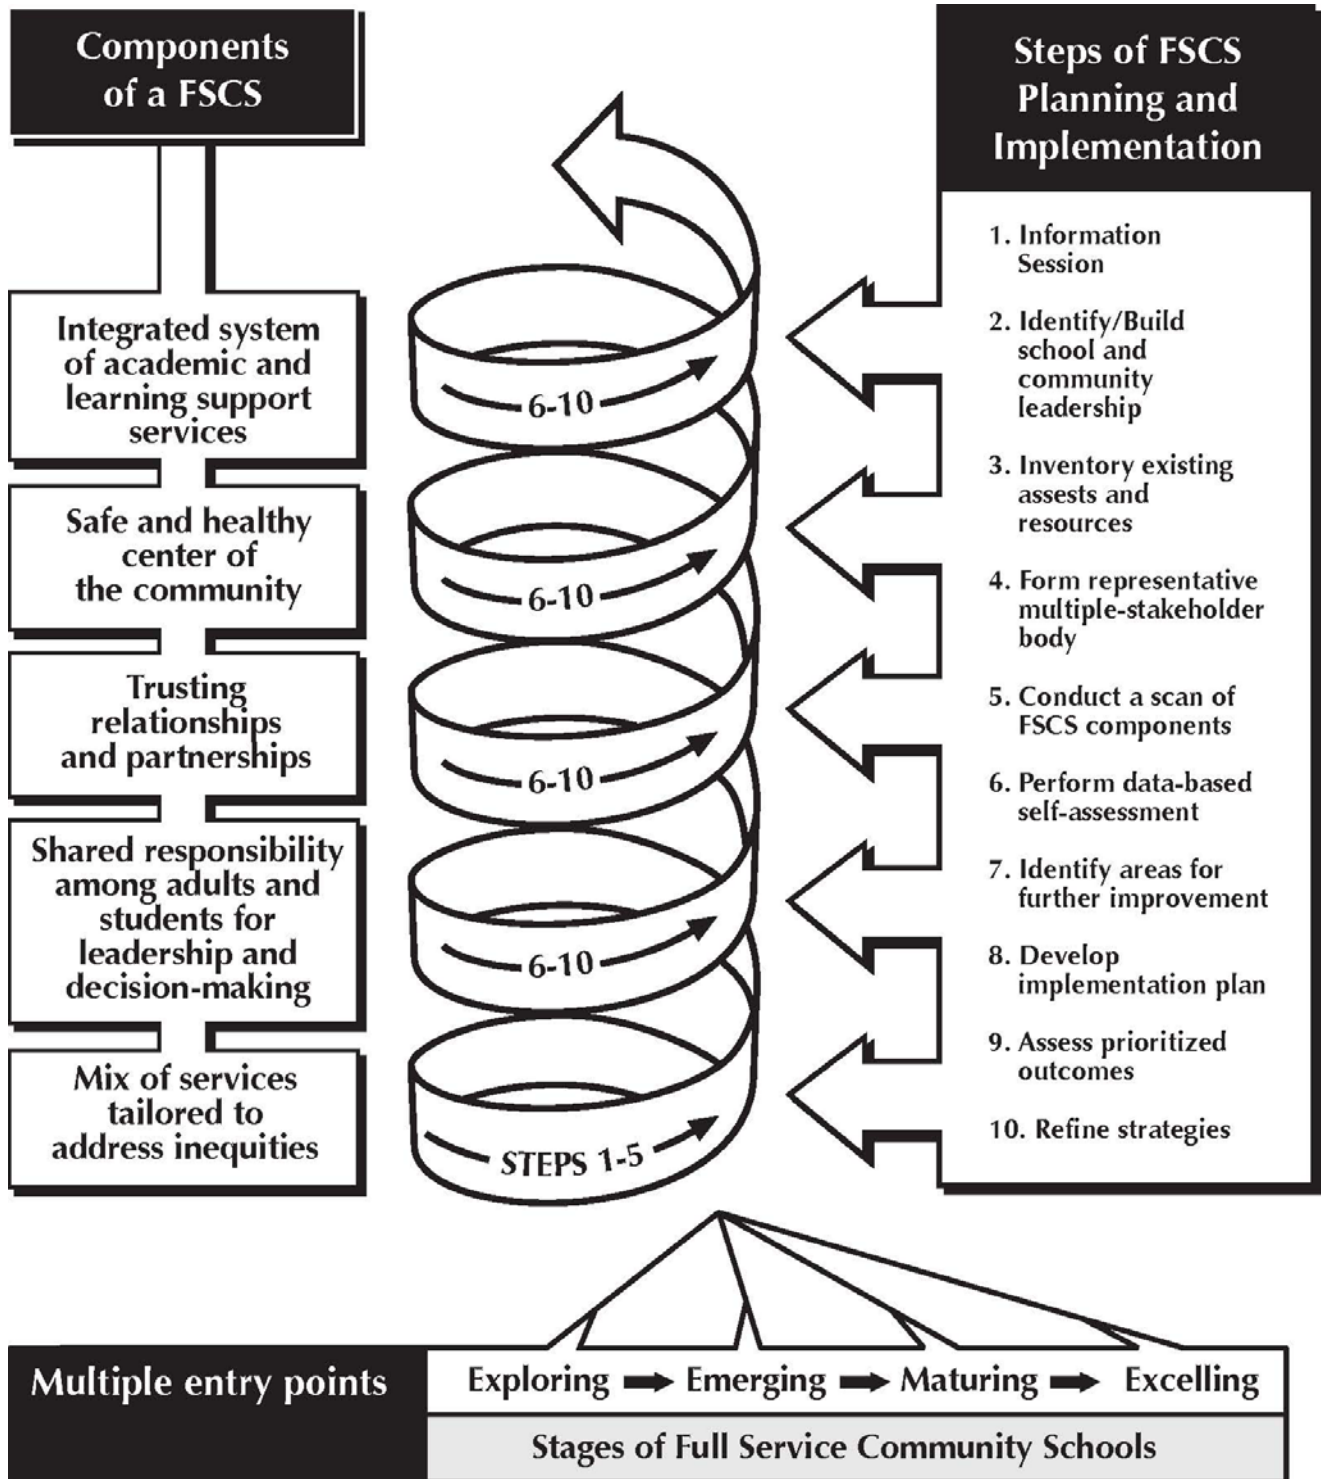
Components of a FSCS

Integrated system of academic and learning support services

Safe and healthy center of the community

Trusting relationships and partnerships

Shared responsibility among adults and students for leadership and decision-making

Mix of services tailored to address inequities

6-10

6-10

6-10

6-10

STEPS 1-5

Steps of FSCS Planning and Implementation

1. Information Session

2. Identify/Build school and community leadership

3. Inventory existing assests and resources

4. Form representative multiple-stakeholder body

5. Conduct a scan of FSCS components

6. Perform data-based self-assessment

7. Identify areas for further improvement

8. Develop implementation plan

9. Assess prioritized outcomes

10. Refine strategies

Multiple entry points

Exploring → Emerging → Maturing → Excelling

Stages of Full Service Community Schools